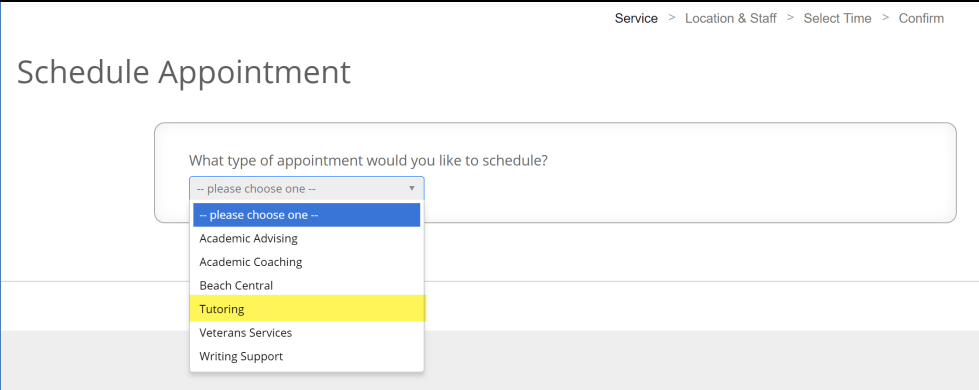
Service > Location & Staff > Select Time > Confirm

Schedule Appointment

What type of appointment would you like to schedule?

-- please choose one --

-- please choose one --
Academic Advising
Academic Coaching
Beach Central
Tutoring
Veterans Services
Writing Support